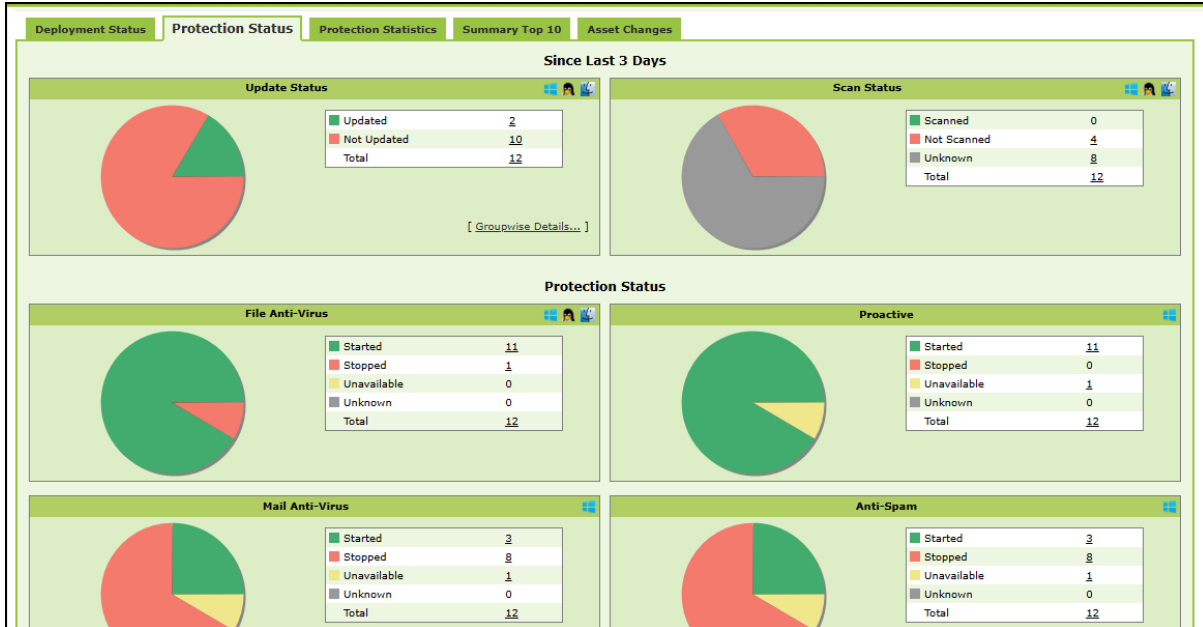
Deployment Status | Protection Status | Protection Statistics | Summary Top 10 | Asset Changes

Since Last 3 Days

Update Status

| | |
|---|---|
| Updated | 2 |
| Not Updated | 10 |
| Total | 12 |

[ Groupwise Details... ]

Scan Status

| | |
|---|---|
| Scanned | 0 |
| Not Scanned | 4 |
| Unknown | 8 |
| Total | 12 |

Protection Status

File Anti-Virus

| | |
|---|---|
| Started | 11 |
| Stopped | 1 |
| Unavailable | 0 |
| Unknown | 0 |
| Total | 12 |

Proactive

| | |
|---|---|
| Started | 11 |
| Stopped | 0 |
| Unavailable | 1 |
| Unknown | 0 |
| Total | 12 |

Mail Anti-Virus

| | |
|---|---|
| Started | 3 |
| Stopped | 8 |
| Unavailable | 1 |
| Unknown | 0 |
| Total | 12 |

Anti-Spam

| | |
|---|---|
| Started | 3 |
| Stopped | 8 |
| Unavailable | 1 |
| Unknown | 0 |
| Total | 12 |